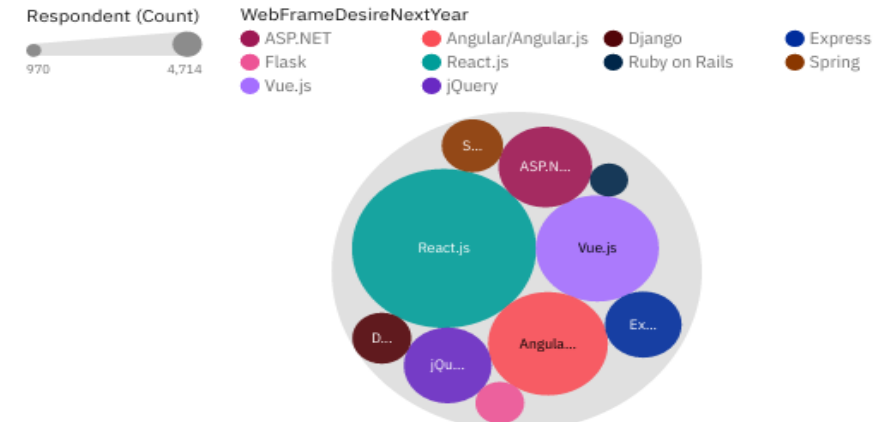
Respondent (Count)

970 4,714

WebFrameDesireNextYear

ASP.NET
Angular/Angular.js
Django
Express
Flask
React.js
Ruby on Rails
Spring
Vue.js
jQuery

S...
ASP.N...
React.js
Vue.js
Ex...
D...
Angula...
jQu...